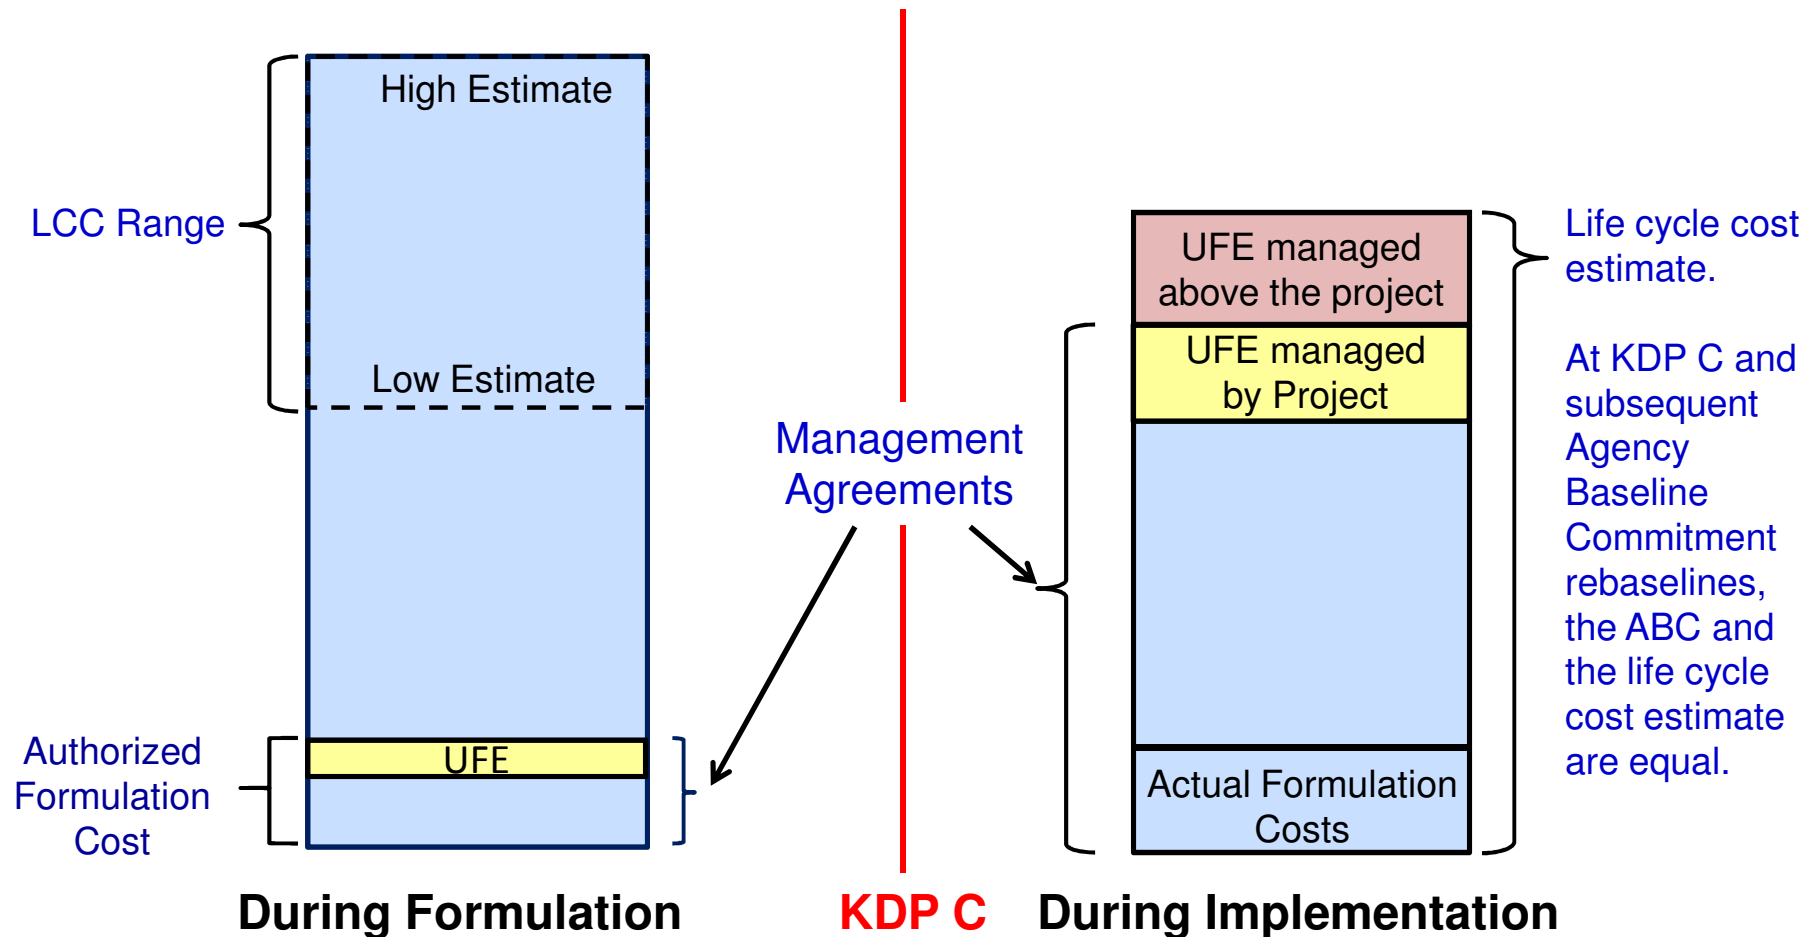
LCC Range

High Estimate

Low Estimate

Authorized Formulation Cost

UFE

Management Agreements

UFE managed above the project

UFE managed by Project

Actual Formulation Costs

Life cycle cost estimate.

At KDP C and subsequent Agency Baseline Commitment rebaselines, the ABC and the life cycle cost estimate are equal.

During Formulation

KDP C

During Implementation